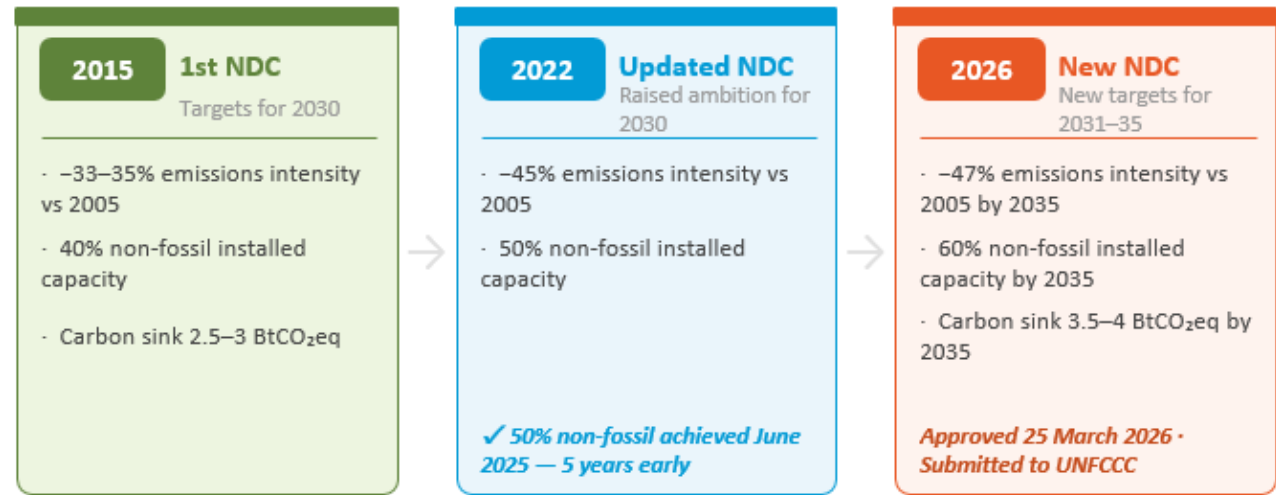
2015 1st NDC
Targets for 2030

· –33–35% emissions intensity vs 2005

· 40% non-fossil installed capacity

· Carbon sink 2.5–3 $BtCO_2eq$

2022 Updated NDC
Raised ambition for 2030

· –45% emissions intensity vs 2005

· 50% non-fossil installed capacity

✓ 50% non-fossil achieved June 2025 — 5 years early

2026 New NDC
New targets for 2031–35

· –47% emissions intensity vs 2005 by 2035

· 60% non-fossil installed capacity by 2035

· Carbon sink 3.5–4 $BtCO_2eq$ by 2035

Approved 25 March 2026 · Submitted to UNFCCC